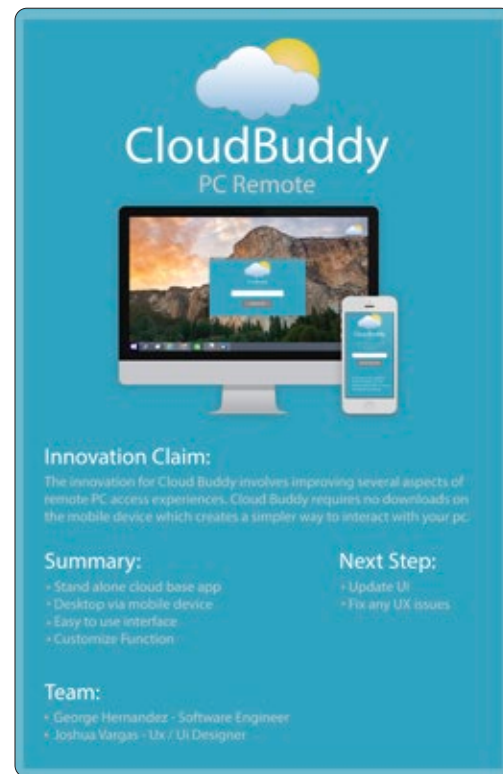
CloudBuddy
PC Remote

Innovation Claim:
The innovation for Cloud Buddy involves improving several aspects of remote PC access experiences. Cloud Buddy requires no downloads on the mobile device which creates a simpler way to interact with your pc.

Summary:
- Stand alone cloud base app
- Desktop via mobile device
- Easy to use interface
- Customize Function

Next Step:
- Update UI
- Fix any UX issues

Team:
- George Hernandez - Software Engineer
- Joshua Vargas - Ux / Ui Designer